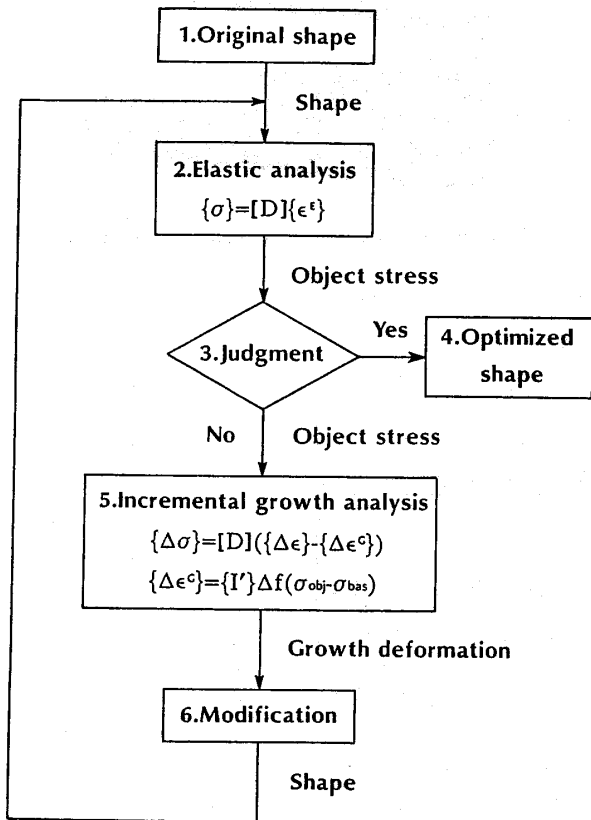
1.Original shape

Shape

2.Elastic analysis

$\{\sigma\}=[D]\{\epsilon^{\epsilon}\}$

Object stress

3.Judgment

Yes

4.Optimized shape

No

Object stress

5.Incremental growth analysis

$\{\Delta\sigma\}=[D](\{\Delta\epsilon\}-\{\Delta\epsilon^{c}\})$

$\{\Delta\epsilon^{c}\}=\{I'\}\Delta f(\sigma_{obj}-\sigma_{bas})$

Growth deformation

6.Modification

Shape